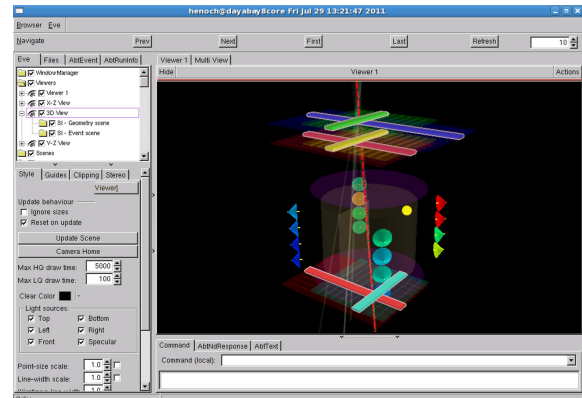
henoch@dayabay8core Fri Jul 29 13:21:47 2011

Browser Eve

Navigate Prev Next First Last Refresh 10

Eve Files AbtEvent AbtRunInfo

WindowManager
Viewers
Viewer 1
X-Z View
3D View
SI - Geometry scene
SI - Event scene
Y-Z View
Scenes

Style Guides Clipping Stereo

Viewer]

Update behaviour
Ignore sizes
Reset on update
Update Scene
Camera Home
Max HQ draw time: 5000
Max LQ draw time: 100
Clear Color
Light sources:
Top
Bottom
Left
Right
Front
Specular
Point-size scale: 1.0
Line-width scale: 1.0

Viewer 1 Multi View
Hide Viewer 1 Actions

Command AbtNdResponse AbtText
Command (local):